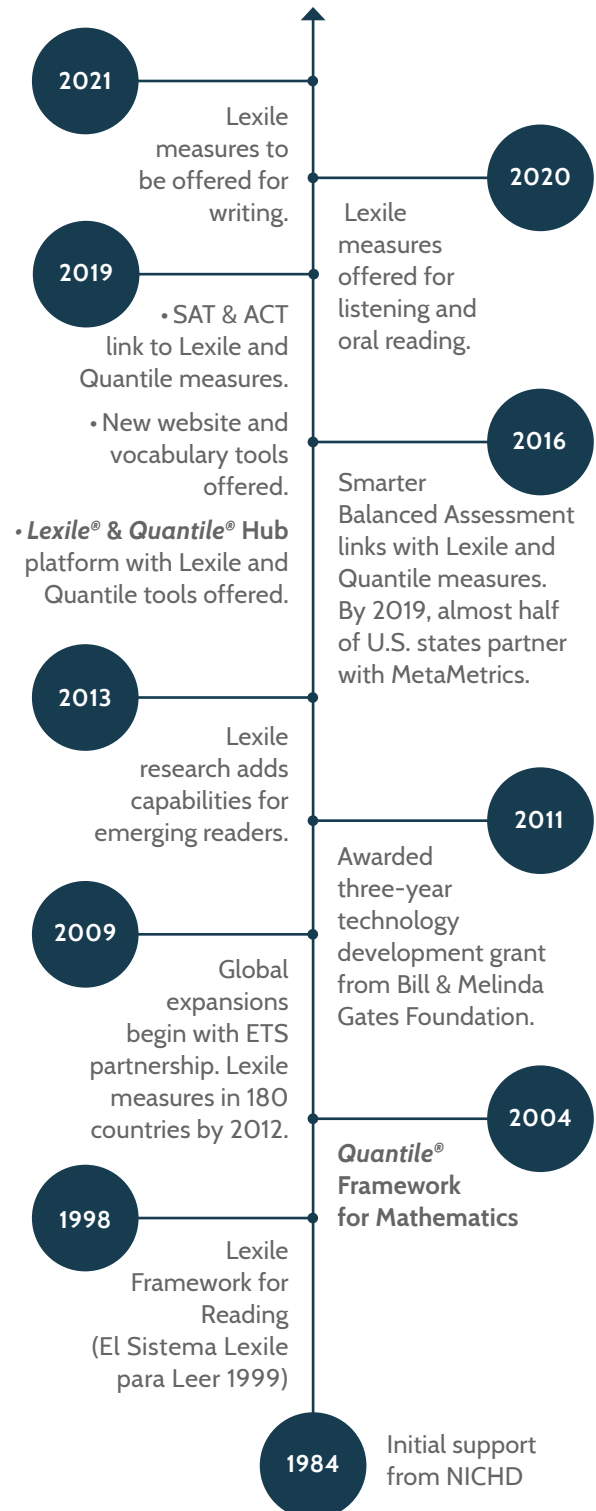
2021

Lexile measures to be offered for writing.

2020

Lexile measures offered for listening and oral reading.

2019

• SAT & ACT link to Lexile and Quantile measures.

• New website and vocabulary tools offered.

• *Lexile®* & *Quantile®* Hub platform with Lexile and Quantile tools offered.

2016

Smarter Balanced Assessment links with Lexile and Quantile measures. By 2019, almost half of U.S. states partner with MetaMetrics.

2013

Lexile research adds capabilities for emerging readers.

2011

Awarded three-year technology development grant from Bill & Melinda Gates Foundation.

2009

Global expansions begin with ETS partnership. Lexile measures in 180 countries by 2012.

2004

*Quantile®* Framework for Mathematics

1998

Lexile Framework for Reading (El Sistema Lexile para Leer 1999)

1984

Initial support from NICHD